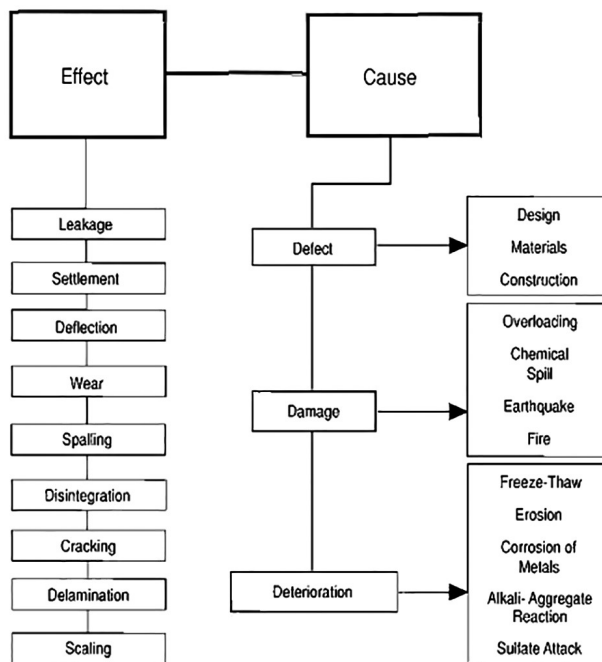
Effect

Cause

Leakage

Settlement

Deflection

Wear

Spalling

Disintegration

Cracking

Delamination

Scaling

Defect

Design

Materials

Construction

Damage

Overloading

Chemical Spill

Earthquake

Fire

Deterioration

Freeze-Thaw

Erosion

Corrosion of Metals

Alkali- Aggregate Reaction

Sulfate Attack